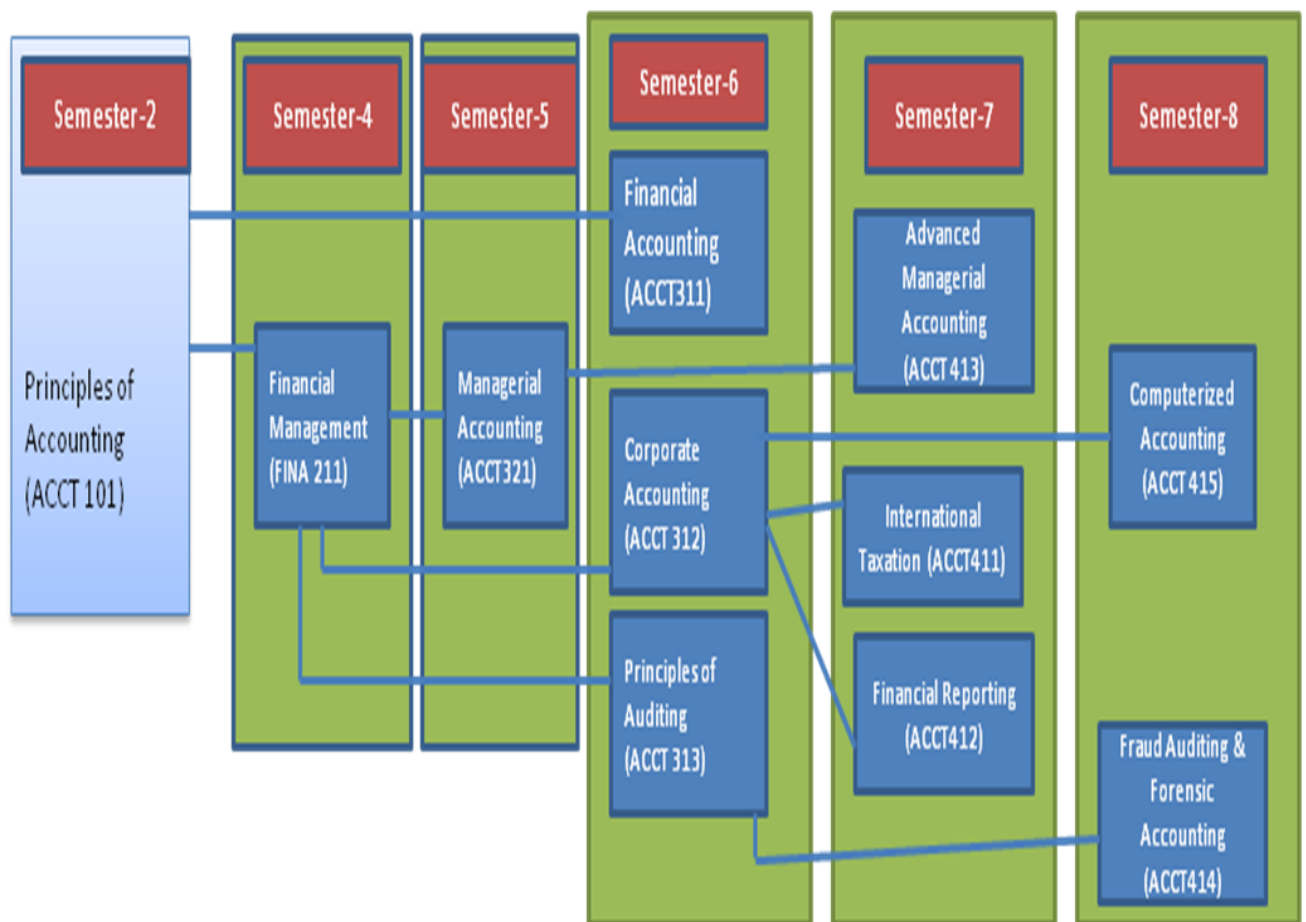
Semester-2

Principles of Accounting (ACCT 101)

Semester-4

Financial Management (FINA 211)

Semester-5

Managerial Accounting (ACCT321)

Semester-6

Financial Accounting (ACCT311)

Corporate Accounting (ACCT 312)

Principles of Auditing (ACCT 313)

Semester-7

Advanced Managerial Accounting (ACCT 413)

International Taxation (ACCT411)

Financial Reporting (ACCT412)

Semester-8

Computerized Accounting (ACCT 415)

Fraud Auditing & Forensic Accounting (ACCT414)